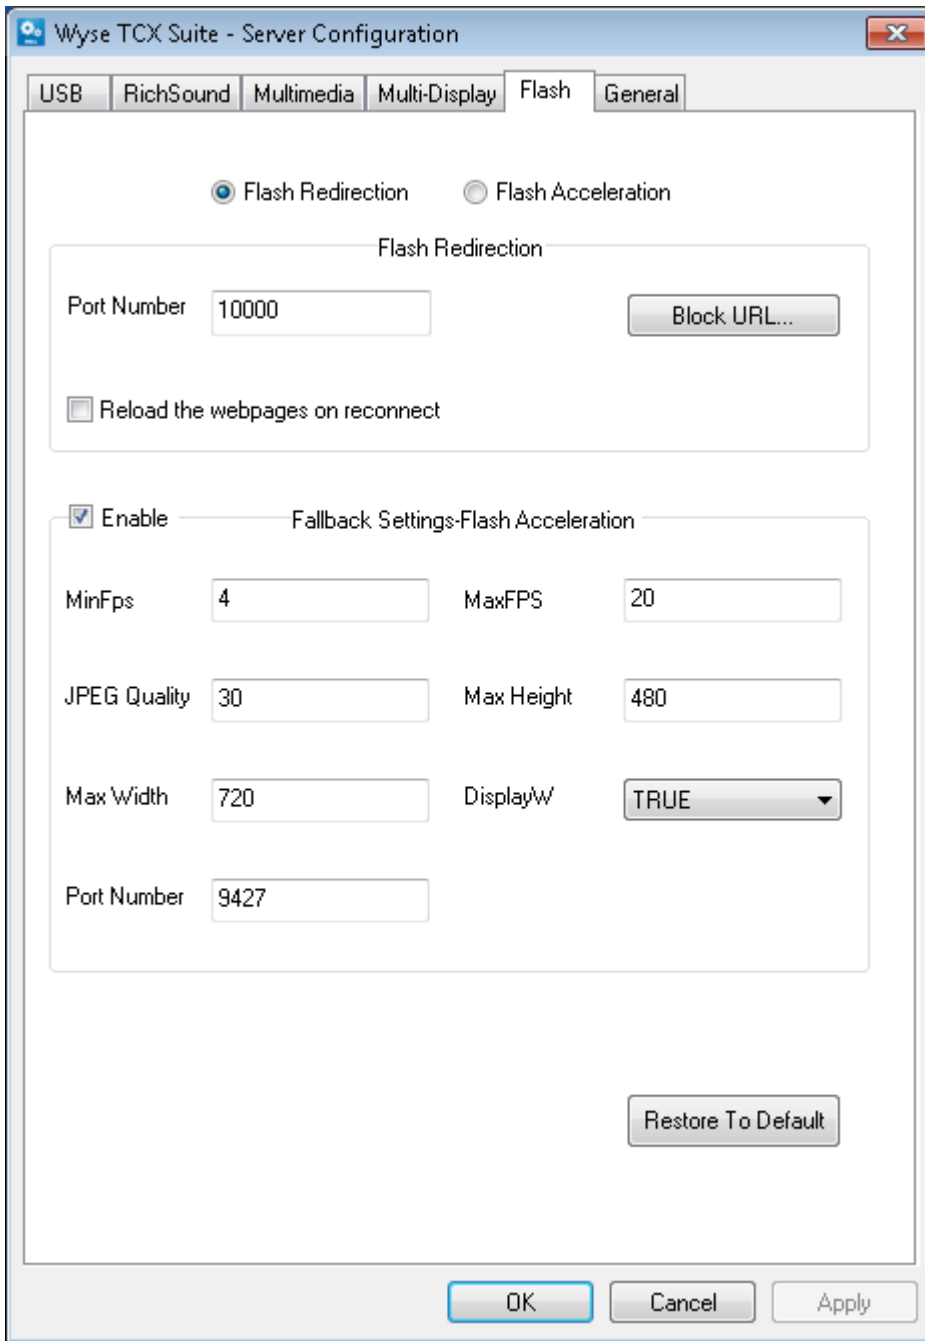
Wyse TCX Suite - Server Configuration

USB | RichSound | Multimedia | Multi-Display | Flash | General

Flash Redirection
Flash Acceleration

Flash Redirection

Port Number 10000

Block URL...

Reload the webpages on reconnect

Enable

Fallback Settings-Flash Acceleration

MinFps 4
MaxFPS 20
JPEG Quality 30
Max Height 480
Max Width 720
DisplayW TRUE
Port Number 9427

Restore To Default

OK
Cancel
Apply